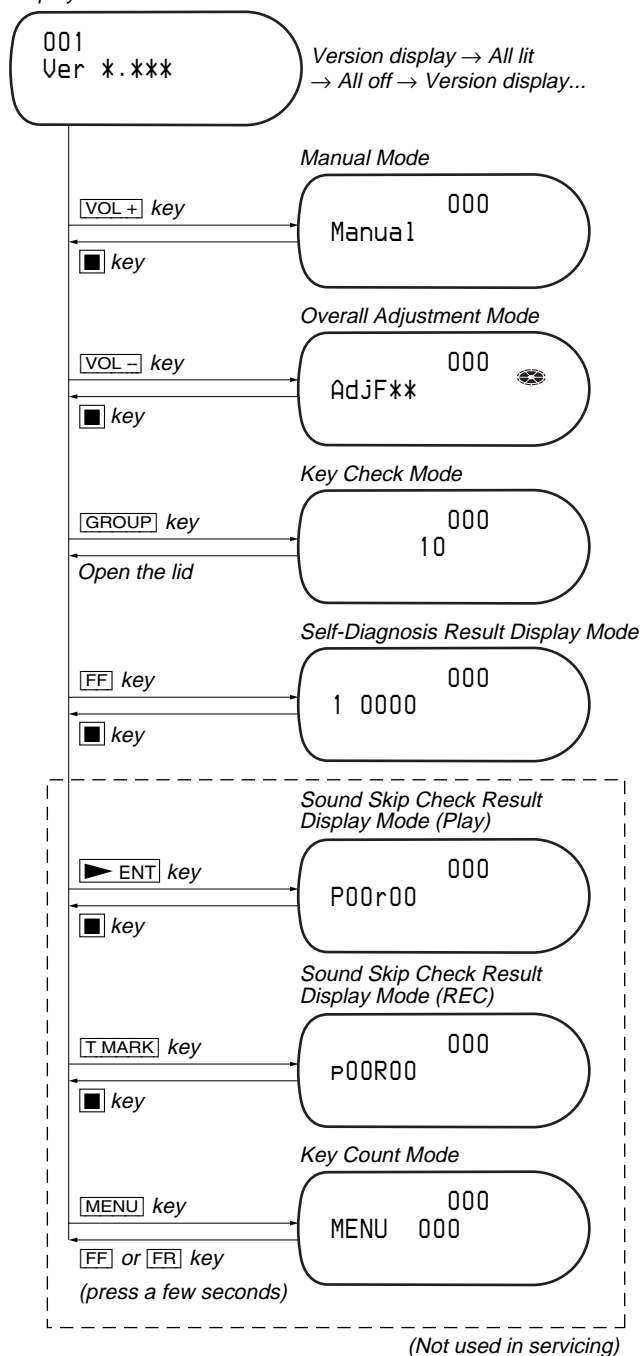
001
Ver ∗.∗∗∗

Version display → All lit → All off → Version display...

Manual Mode

VOL + key

■ key

000
Manual

Overall Adjustment Mode

VOL – key

■ key

000
AdjF∗∗

Key Check Mode

GROUP key

Open the lid

000
10

Self-Diagnosis Result Display Mode

FF key

■ key

000
1 0000

Sound Skip Check Result Display Mode (Play)

► ENT key

■ key

000
P00r00

Sound Skip Check Result Display Mode (REC)

T MARK key

■ key

000
P00R00

Key Count Mode

MENU key

FF or FR key

(press a few seconds)

000
MENU 000

(Not used in servicing)